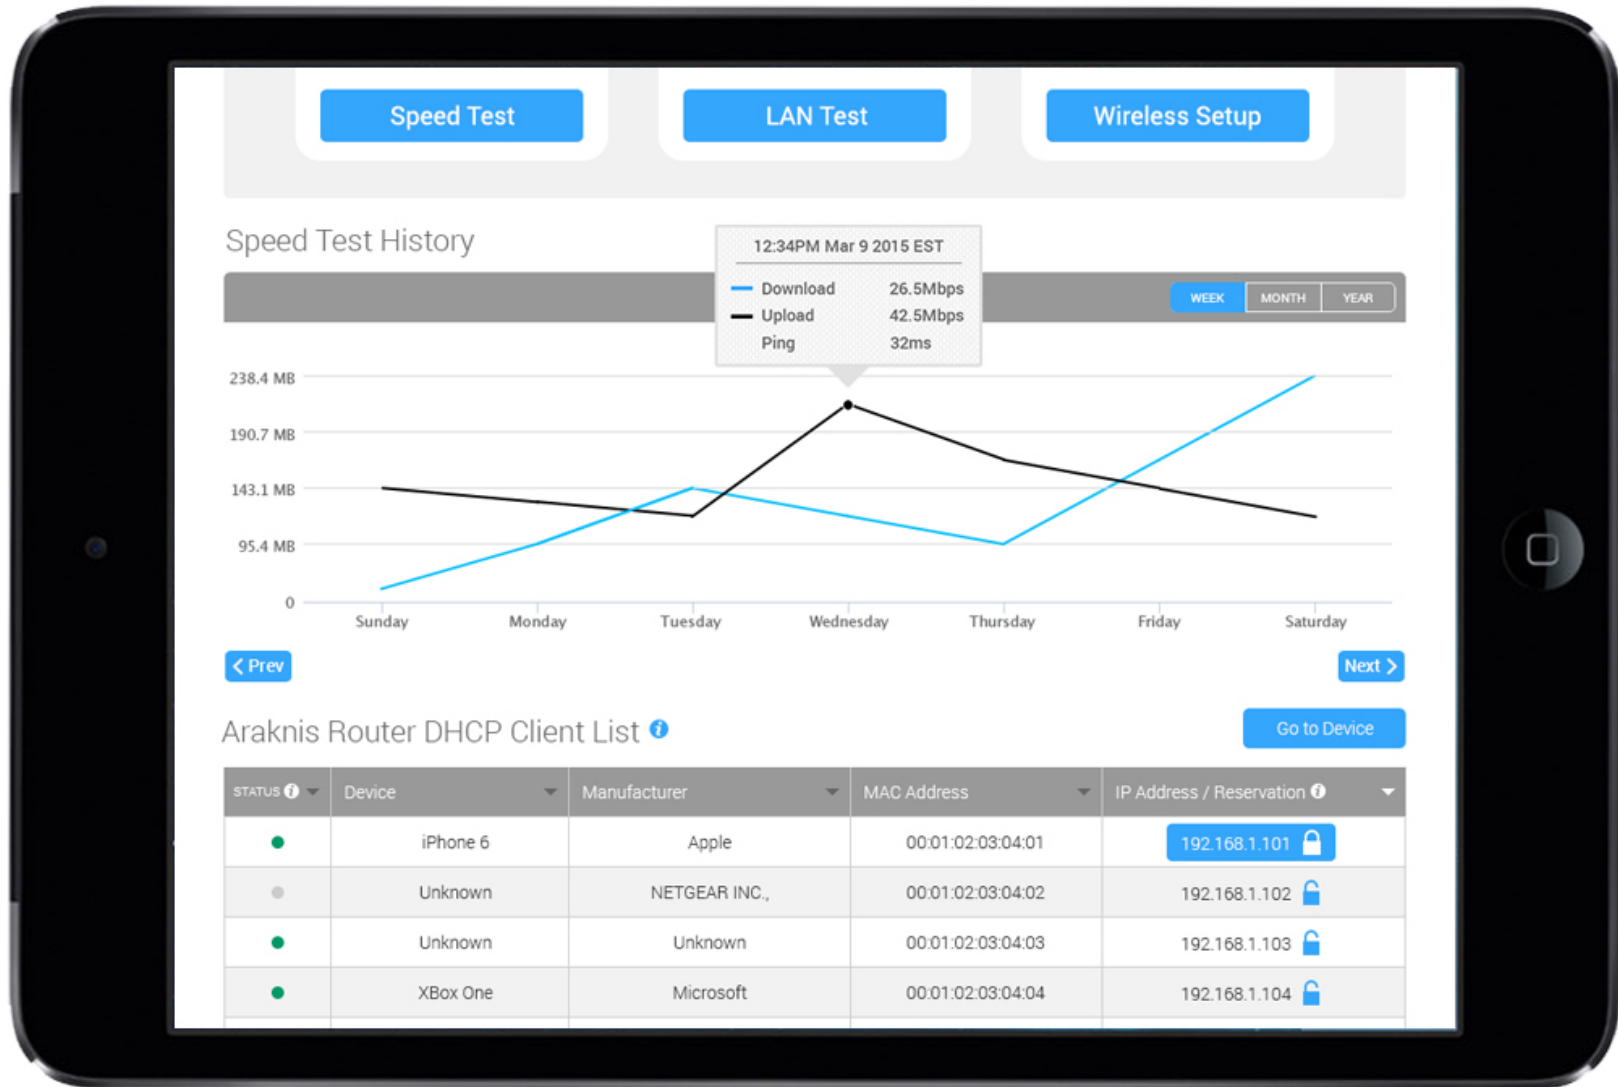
Speed Test

LAN Test

Wireless Setup

Speed Test History

12:34PM Mar 9 2015 EST

Download 26.5Mbps
Upload 42.5Mbps
Ping 32ms

WEEK MONTH YEAR

238.4 MB
190.7 MB
143.1 MB
95.4 MB
0

Sunday Monday Tuesday Wednesday Thursday Friday Saturday

< Prev

Next >

Araknis Router DHCP Client List

Go to Device

| STATUS | Device | Manufacturer | MAC Address | IP Address / Reservation |
|---|---|---|---|---|
| | iPhone 6 | Apple | 00:01:02:03:04:01 | 192.168.1.101 |
| | Unknown | NETGEAR INC., | 00:01:02:03:04:02 | 192.168.1.102 |
| | Unknown | Unknown | 00:01:02:03:04:03 | 192.168.1.103 |
| | XBox One | Microsoft | 00:01:02:03:04:04 | 192.168.1.104 |